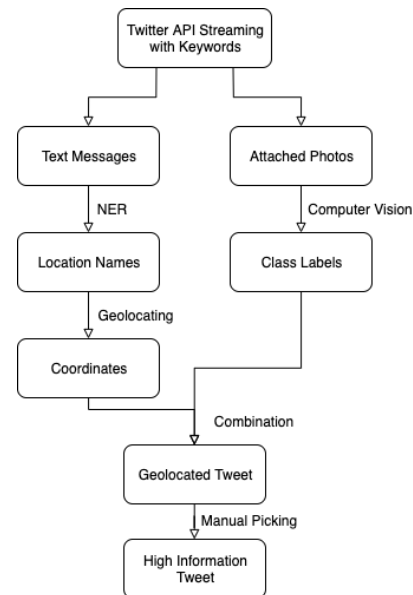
Twitter API Streaming with Keywords

Text Messages

Attached Photos

NER

Computer Vision

Location Names

Class Labels

Geolocating

Coordinates

Combination

Geolocated Tweet

Manual Picking

High Information Tweet